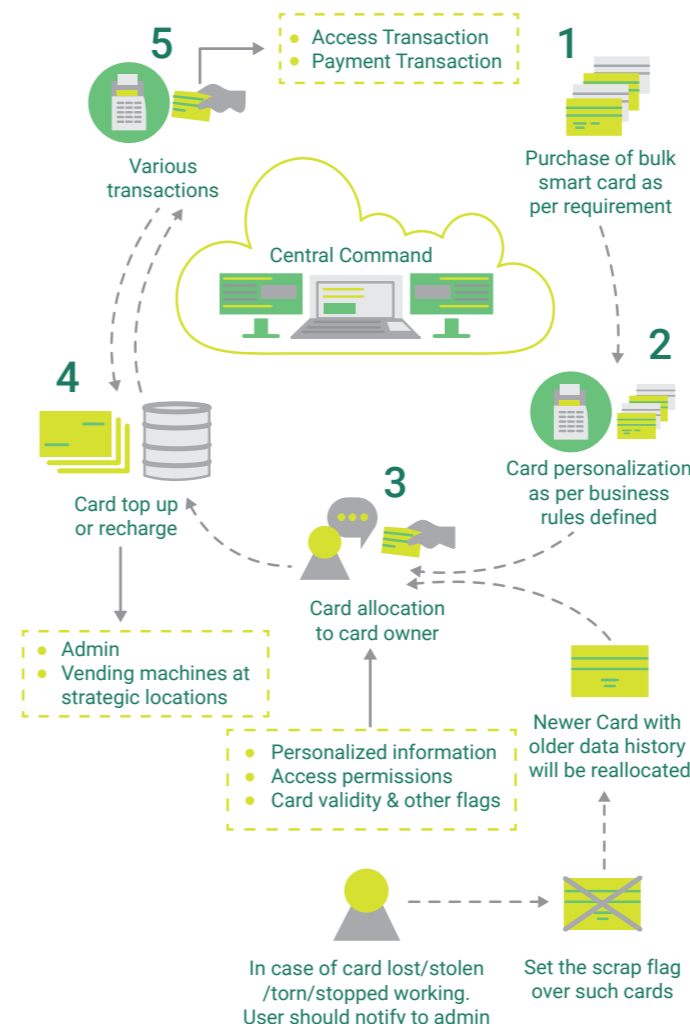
5

- Access Transaction
- Payment Transaction

1

Various transactions

Purchase of bulk smart card as per requirement

Central Command

2

4

Card personalization as per business rules defined

3

Card top up or recharge

Card allocation to card owner

- Admin
- Vending machines at strategic locations

Newer Card with older data history will be reallocated

- Personalized information
- Access permissions
- Card validity & other flags

In case of card lost/stolen /torn/stopped working. User should notify to admin

Set the scrap flag over such cards